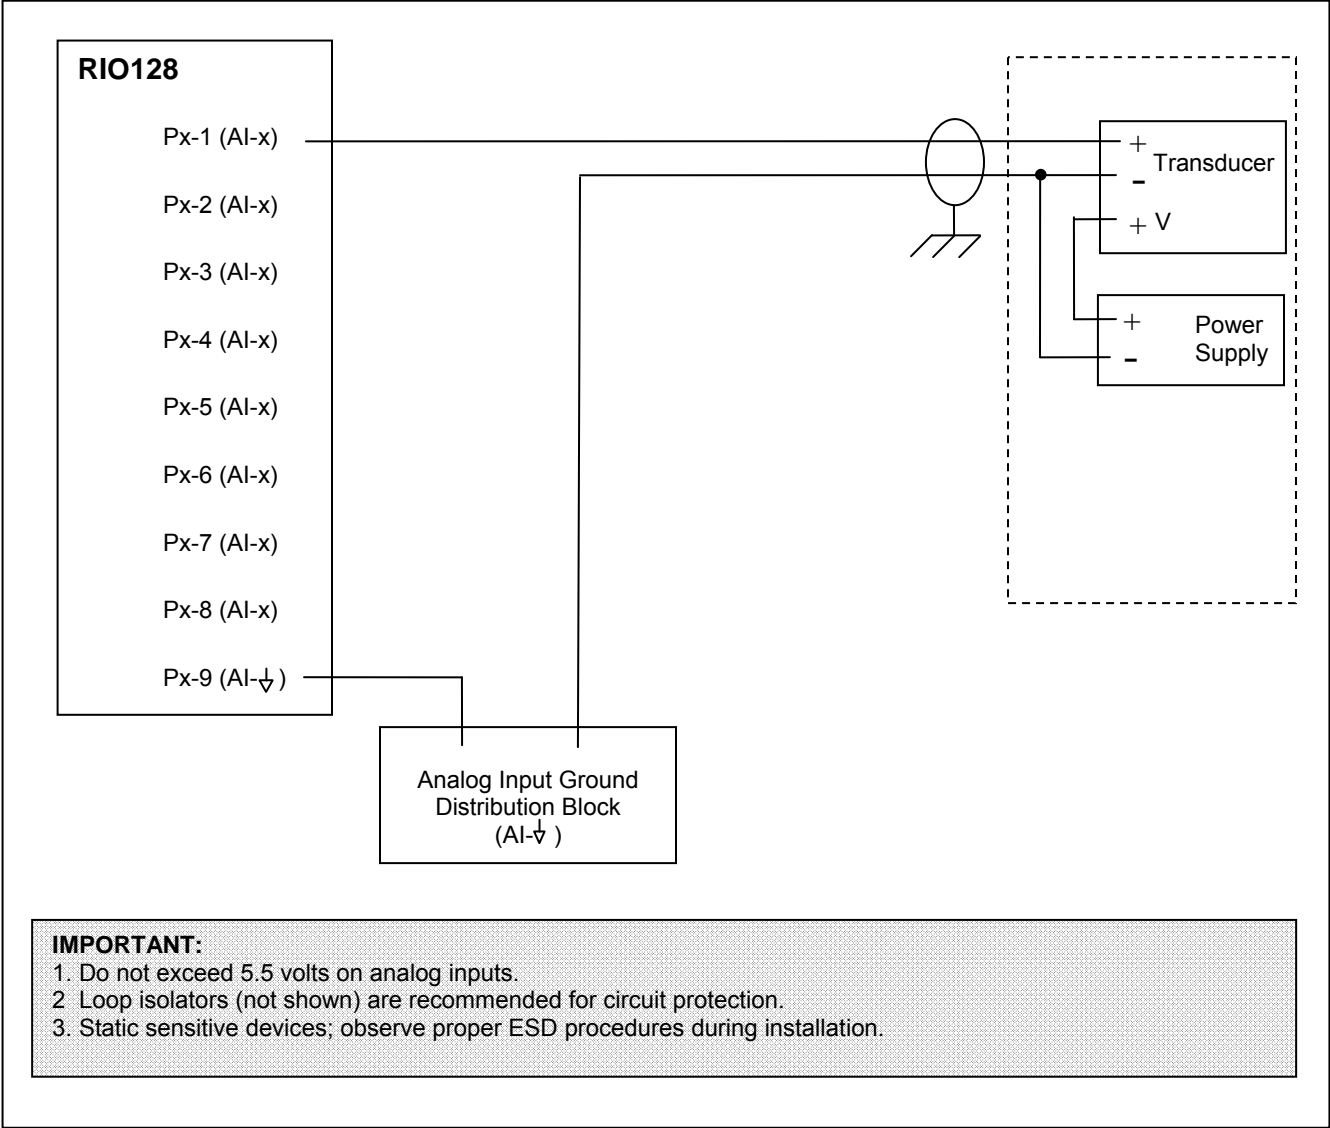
RIO128

Px-1 (AI-x)

Px-2 (AI-x)

Px-3 (AI-x)

Px-4 (AI-x)

Px-5 (AI-x)

Px-6 (AI-x)

Px-7 (AI-x)

Px-8 (AI-x)

Px-9 (AI-⏚)

+ Transducer
-
+ V

+ Power Supply
-

Analog Input Ground Distribution Block (AI-⏚)

IMPORTANT:
1. Do not exceed 5.5 volts on analog inputs.
2 Loop isolators (not shown) are recommended for circuit protection.
3. Static sensitive devices; observe proper ESD procedures during installation.